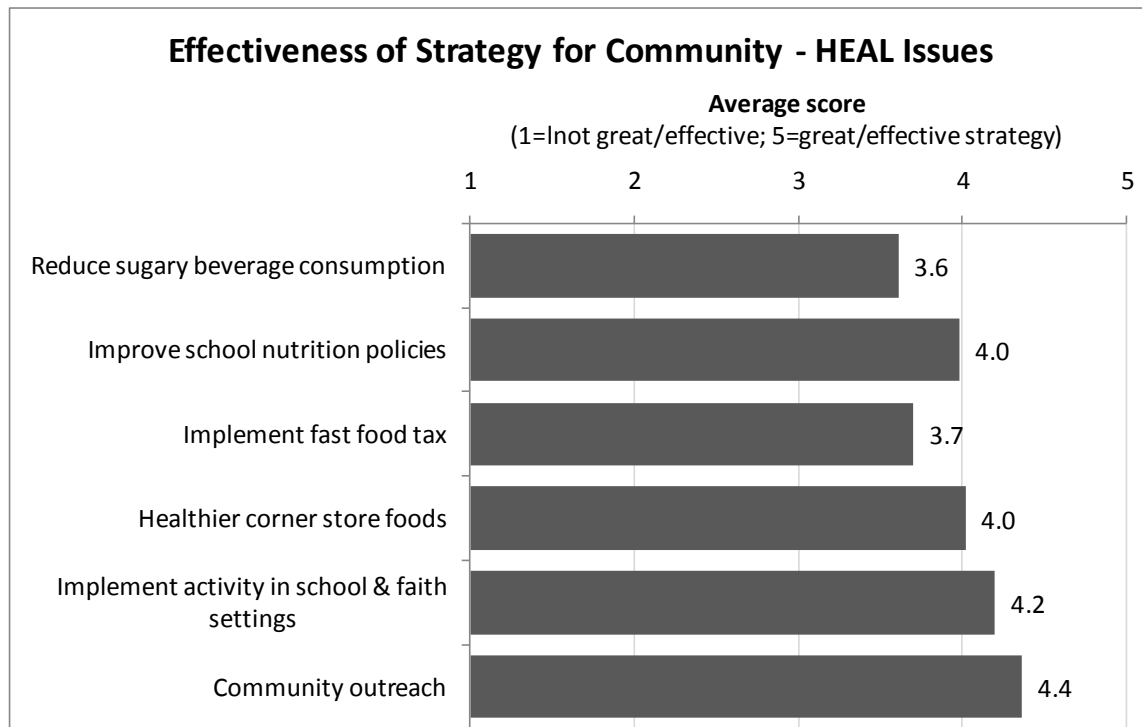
Effectiveness of Strategy for Community - HEAL Issues

Average score
(1=lnot great/effective; 5=great/effective strategy)

1 2 3 4 5

Reduce sugary beverage consumption 3.6

Improve school nutrition policies 4.0

Implement fast food tax 3.7

Healthier corner store foods 4.0

Implement activity in school & faith settings 4.2

Community outreach 4.4